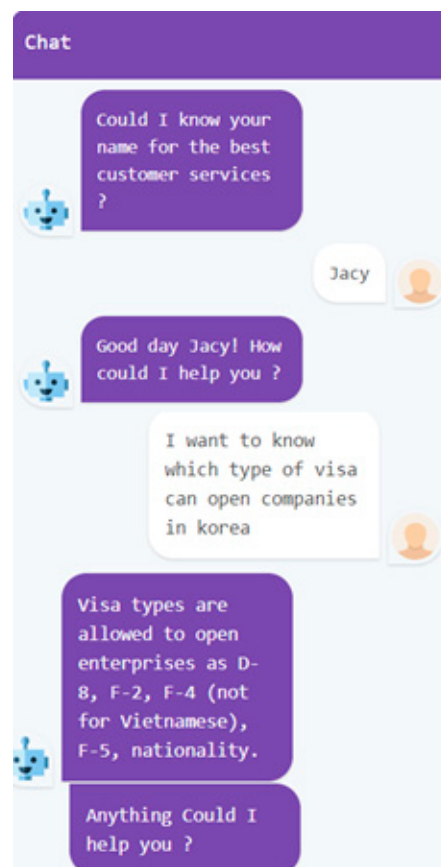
Chat

Could I know your name for the best customer services ?

Jacy

Good day Jacy! How could I help you ?

I want to know which type of visa can open companies in korea

Visa types are allowed to open enterprises as D-8, F-2, F-4 (not for Vietnamese), F-5, nationality.

Anything Could I help you ?